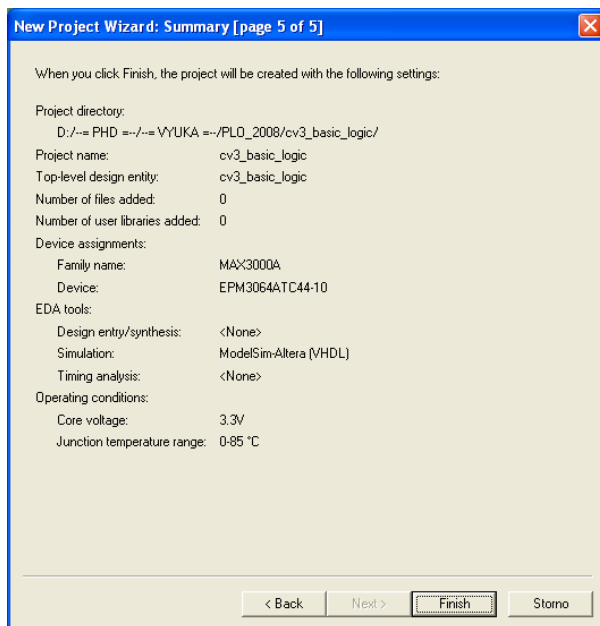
New Project Wizard: Summary [page 5 of 5]

When you click Finish, the project will be created with the following settings:

Project directory:
D:/--= PHD =--/--= VYUKA =--/PLO_2008/cv3_basic_logic/

| | |
|---|---|
| Project name: | cv3_basic_logic |
| Top-level design entity: | cv3_basic_logic |
| Number of files added: | 0 |
| Number of user libraries added: | 0 |
| Device assignments: | |
| Family name: | MAX3000A |
| Device: | EPM3064ATC44-10 |
| EDA tools: | |
| Design entry/synthesis: | <None> |
| Simulation: | ModelSim-Altera (VHDL) |
| Timing analysis: | <None> |
| Operating conditions: | |
| Core voltage: | 3.3V |
| Junction temperature range: | 0-85 °C |

< Back    Next >    Finish    Storno